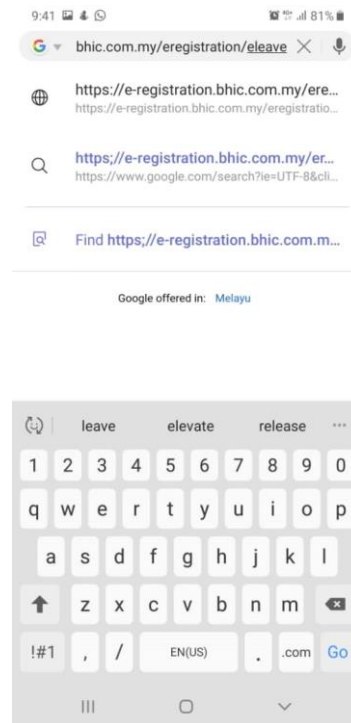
9:41 81%

G bhic.com.my/eregistration/eleave

https://e-registration.bhic.com.my/ere...
https://e-registration.bhic.com.my/eregistratio...

https;//e-registration.bhic.com.my/er...
https://www.google.com/search?ie=UTF-8&cli...

Find https;//e-registration.bhic.com.m...

Google offered in: Melayu

leave elevate release

1 2 3 4 5 6 7 8 9 0
q w e r t y u i o p
a s d f g h j k l
z x c v b n m
!#1 , / EN(US) . .com Go